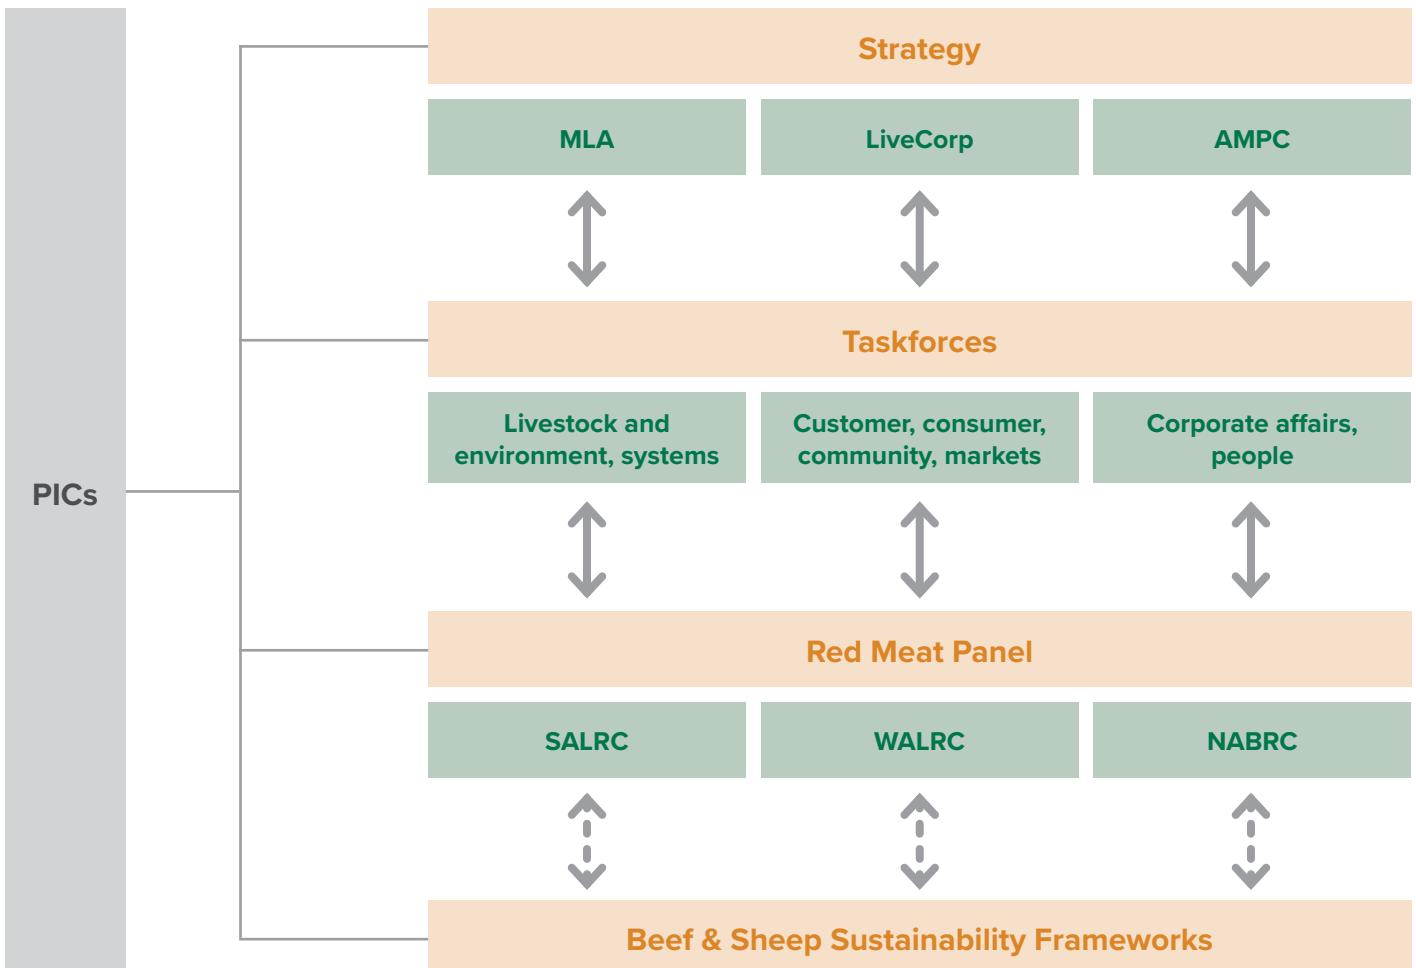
PICs

Strategy

MLA

LiveCorp

AMPC

Taskforces

Livestock and environment, systems

Customer, consumer, community, markets

Corporate affairs, people

Red Meat Panel

SALRC

WALRC

NABRC

Beef & Sheep Sustainability Frameworks